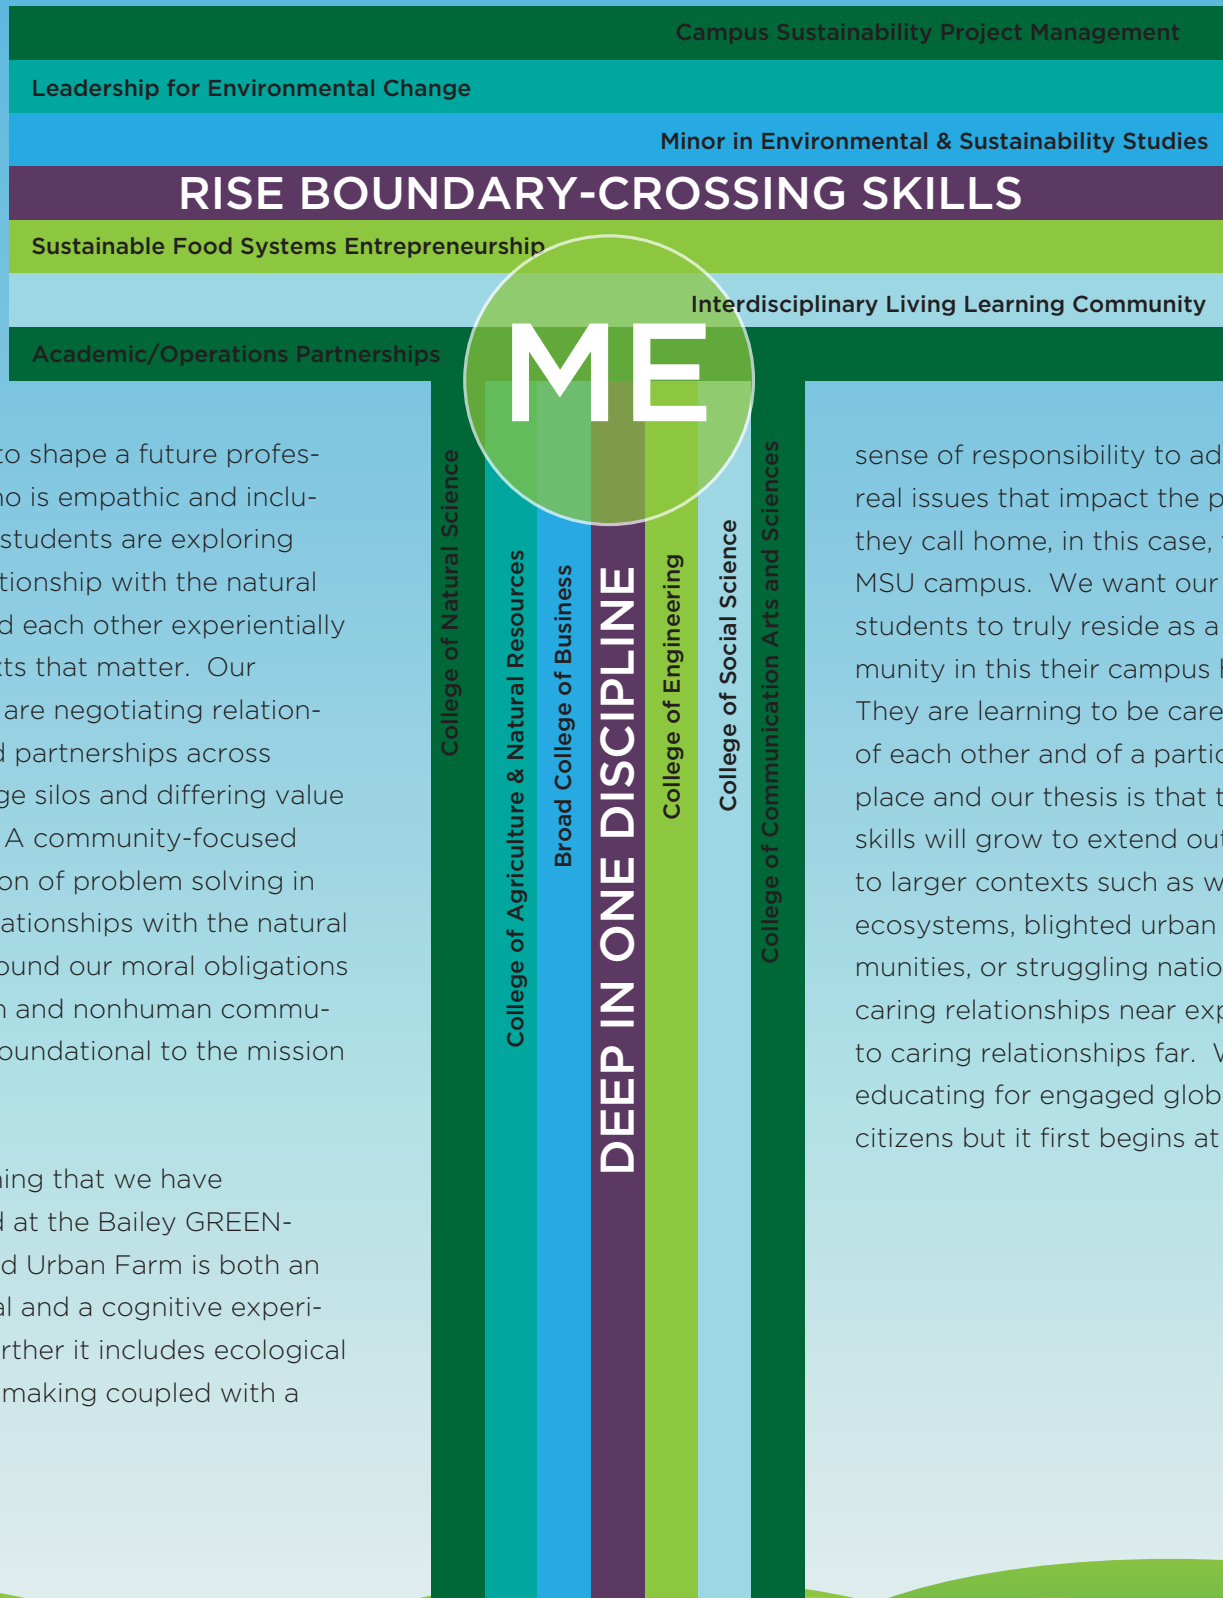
Campus Sustainability Project Management

Leadership for Environmental Change

Minor in Environmental & Sustainability Studies

RISE BOUNDARY-CROSSING SKILLS

Sustainable Food Systems Entrepreneurship

Interdisciplinary Living Learning Community

Academic/Operations Partnerships

ME

College of Natural Science

College of Agriculture & Natural Resources

Broad College of Business

DEEP IN ONE DISCIPLINE

College of Engineering

College of Social Science

College of Communication Arts and Sciences

to shape a future profes- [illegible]ho is empathic and inclu- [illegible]students are exploring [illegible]tionship with the natural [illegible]d each other experientially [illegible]ts that matter. Our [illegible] are negotiating relation- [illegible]d partnerships across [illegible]ge silos and differing value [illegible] A community-focused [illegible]on of problem solving in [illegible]ationships with the natural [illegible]ound our moral obligations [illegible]n and nonhuman commu- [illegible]oundational to the mission

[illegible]ing that we have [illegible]d at the Bailey GREEN- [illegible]d Urban Farm is both an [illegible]al and a cognitive experi- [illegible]rther it includes ecological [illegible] making coupled with a

sense of responsibility to ad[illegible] real issues that impact the p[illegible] they call home, in this case, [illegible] MSU campus. We want our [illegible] students to truly reside as a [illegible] munity in this their campus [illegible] They are learning to be care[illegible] of each other and of a partic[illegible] place and our thesis is that t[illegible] skills will grow to extend out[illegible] to larger contexts such as w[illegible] ecosystems, blighted urban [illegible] munities, or struggling natio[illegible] caring relationships near exp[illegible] to caring relationships far. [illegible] educating for engaged glob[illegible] citizens but it first begins at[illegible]